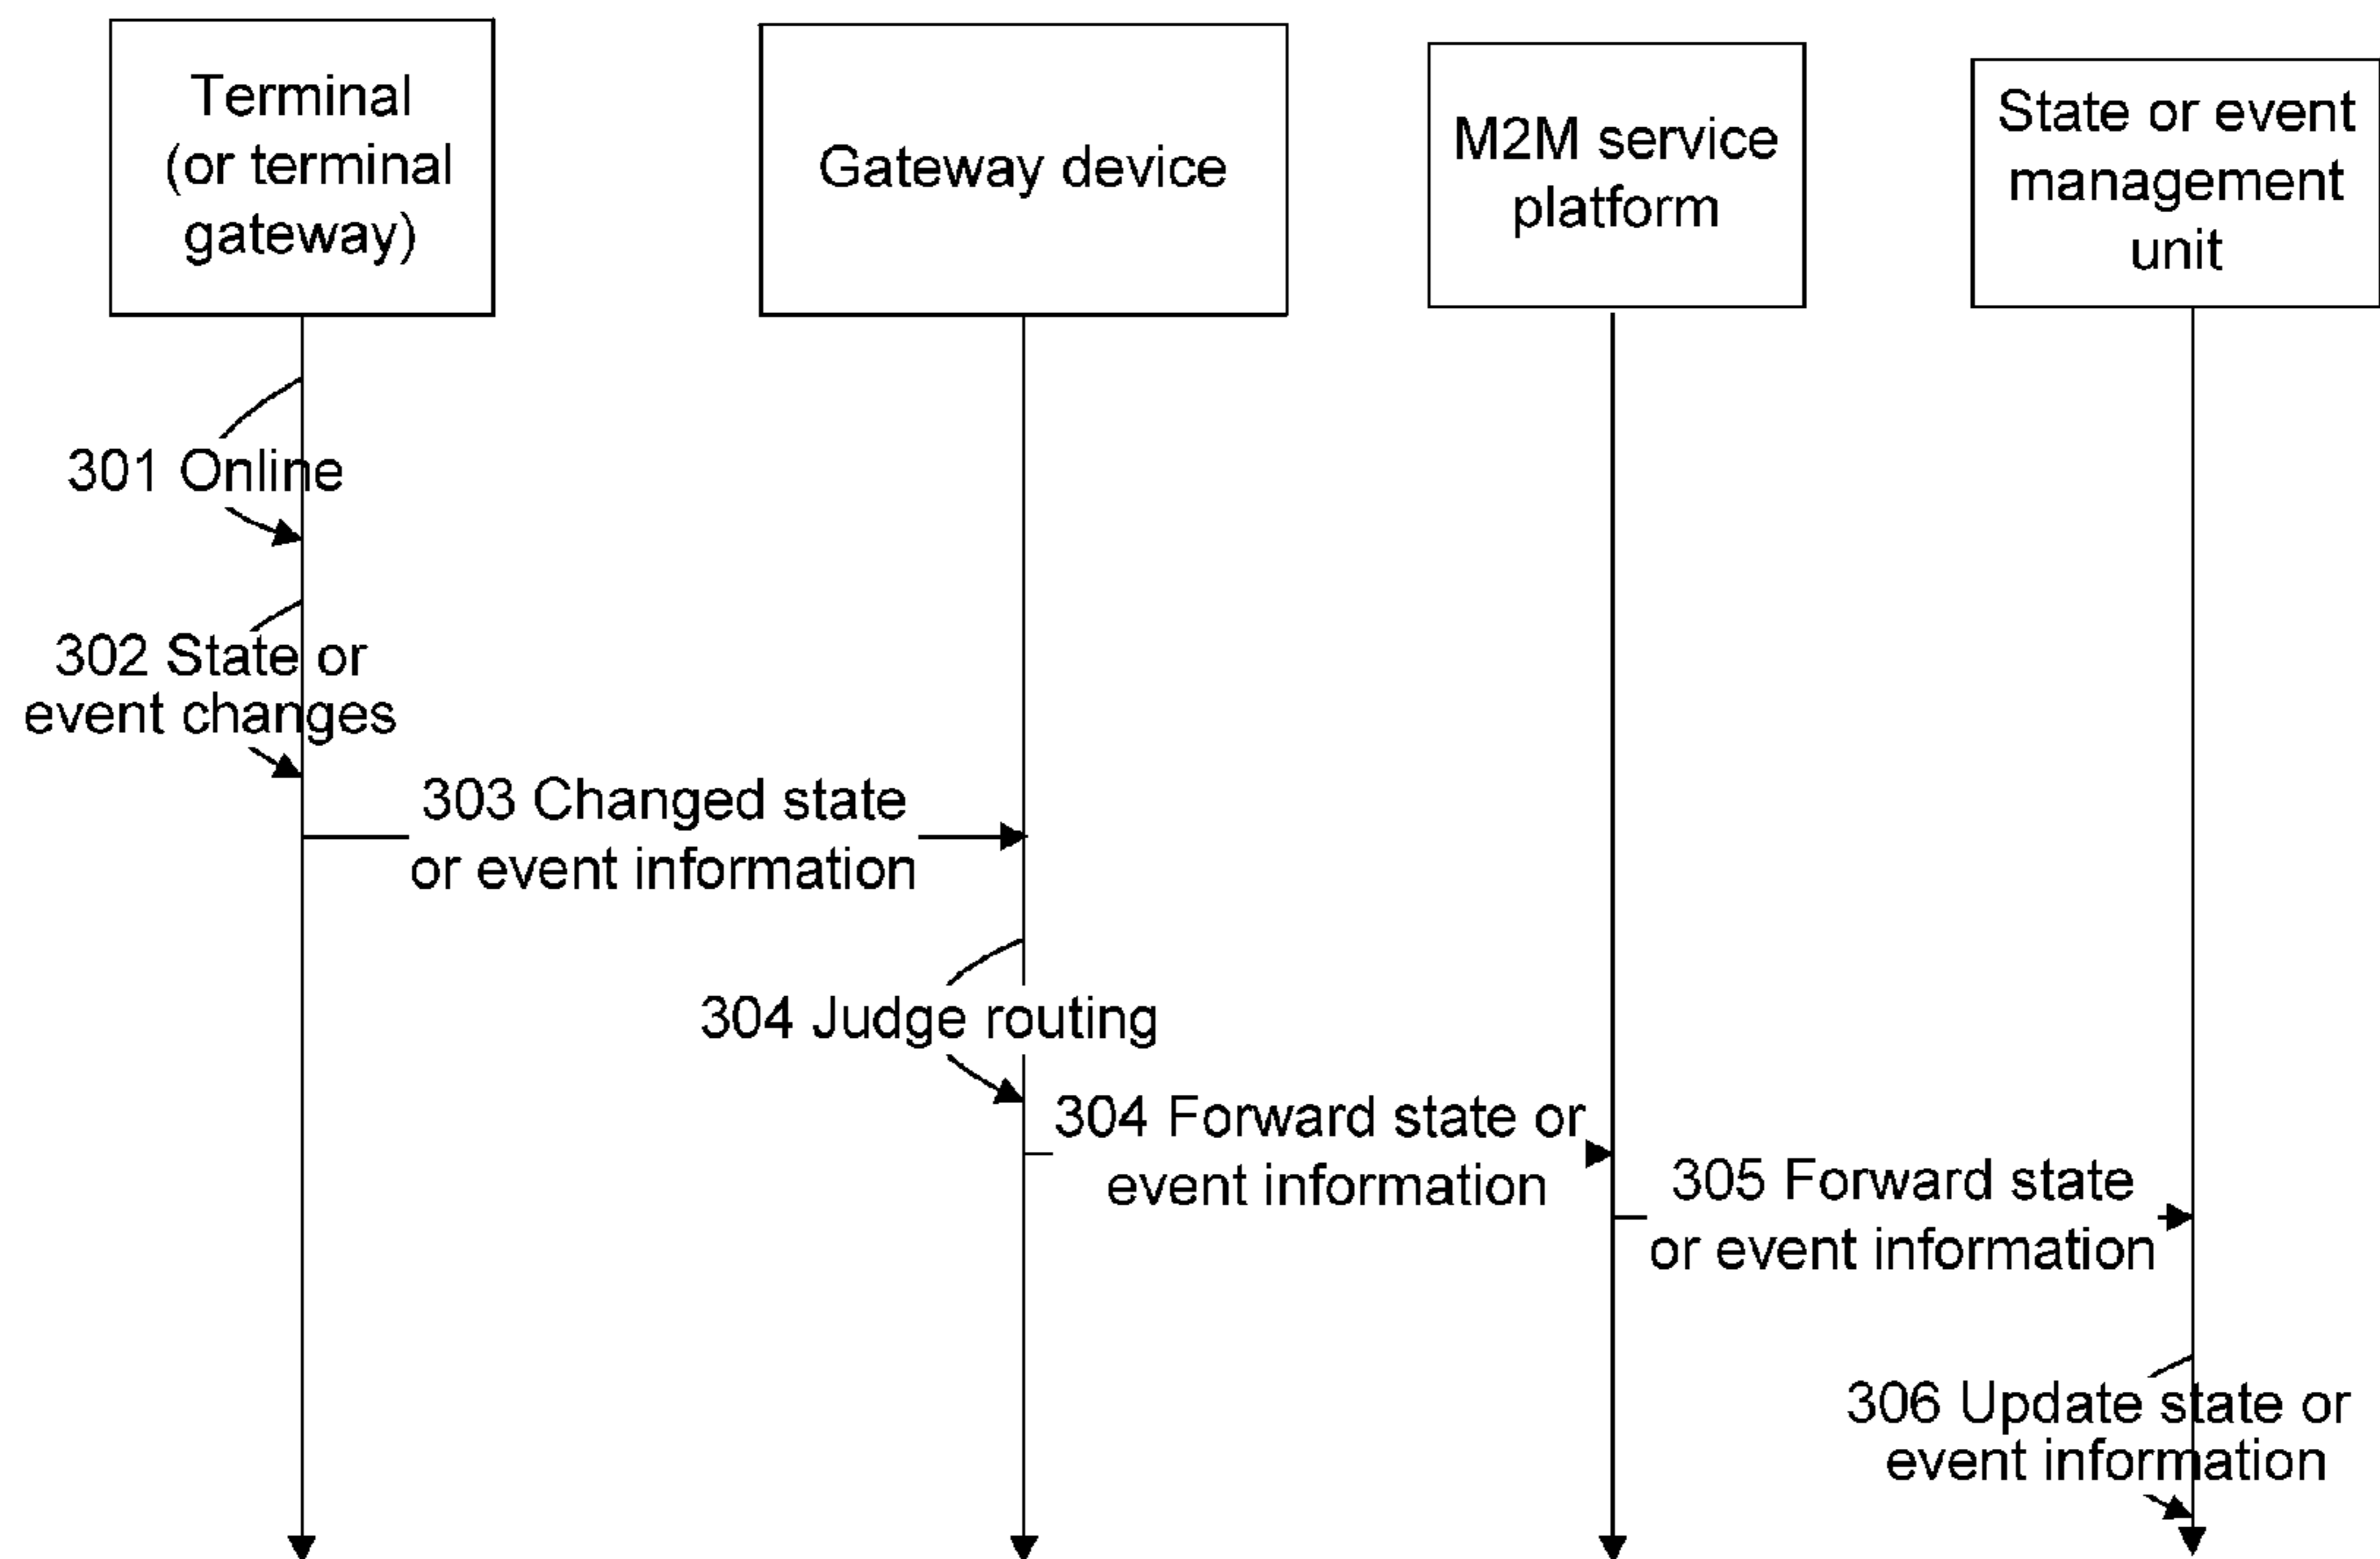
Terminal (or terminal gateway)

Gateway device

M2M service platform

State or event management unit

301 Online

302 State or event changes

303 Changed state or event information

304 Judge routing

304 Forward state or event information

305 Forward state or event information

306 Update state or event information